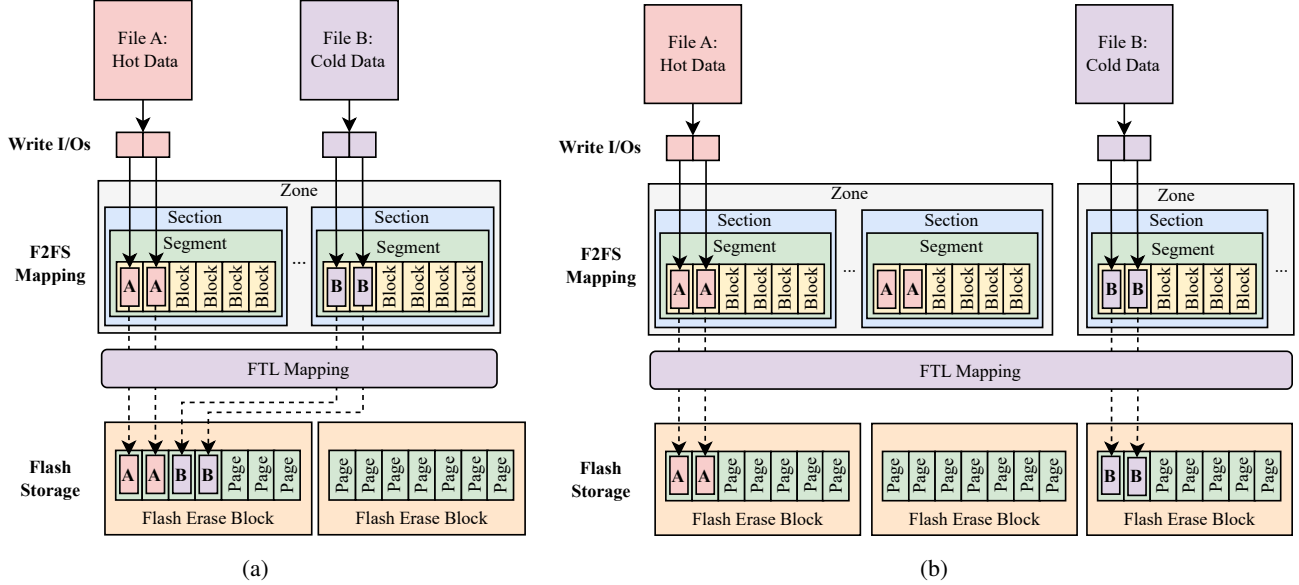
File A: Hot Data

File B: Cold Data

Write I/Os

Zone

Section

Section

Segment

Segment

F2FS Mapping

A A Block Block Block Block

...

B B Block Block Block Block

FTL Mapping

Flash Storage

A A B B Page Page Page

Page Page Page Page Page Page Page

Flash Erase Block

Flash Erase Block

(a)

File A: Hot Data

File B: Cold Data

Write I/Os

Zone

Zone

Section

Section

Section

Segment

Segment

Segment

F2FS Mapping

A A Block Block Block Block

...

A A Block Block Block Block

B B Block Block Block Block

...

FTL Mapping

Flash Storage

A A Page Page Page Page Page

Page Page Page Page Page Page Page

B B Page Page Page Page Page

Flash Erase Block

Flash Erase Block

Flash Erase Block

(b)